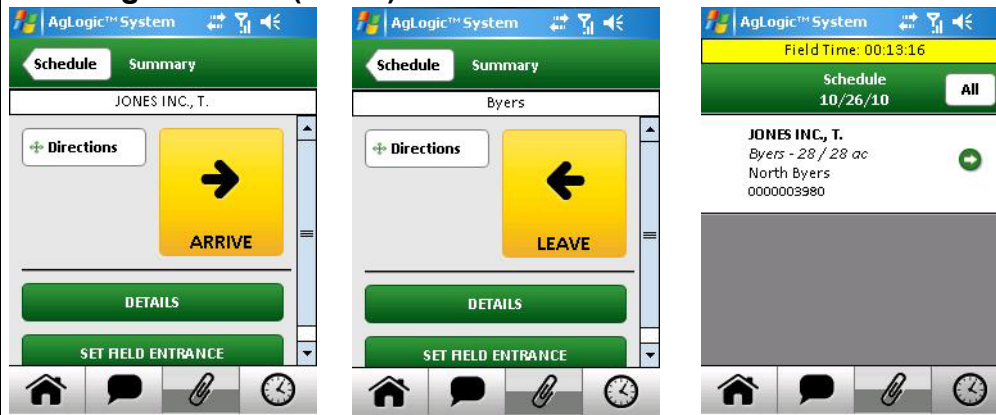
AgLogic™ System

Schedule
Summary

JONES INC., T.

Directions

ARRIVE

DETAILS

SET FIELD ENTRANCE

AgLogic™ System

Schedule
Summary

Byers

Directions

LEAVE

DETAILS

SET FIELD ENTRANCE

AgLogic™ System

Field Time: 00:13:16

Schedule
10/26/10

All

JONES INC., T.
Byers - 28 / 28 ac
North Byers
0000003980